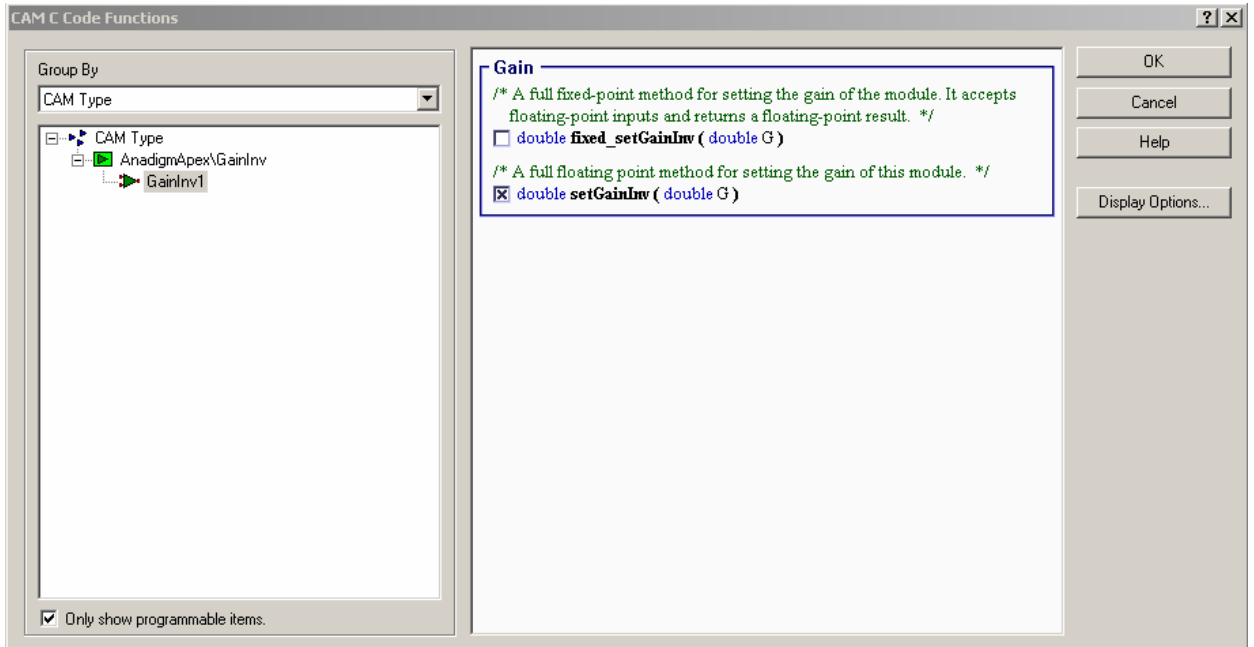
CAM C Code Functions

?
X

Group By

CAM Type

CAM Type

AnadigmApex\GainInv

GainInv1

Only show programmable items.

Gain

/* A full fixed-point method for setting the gain of the module. It accepts floating-point inputs and returns a floating-point result. */

double fixed_setGainInv ( double G )

/* A full floating point method for setting the gain of this module. */

double setGainInv ( double G )

OK

Cancel

Help

Display Options...